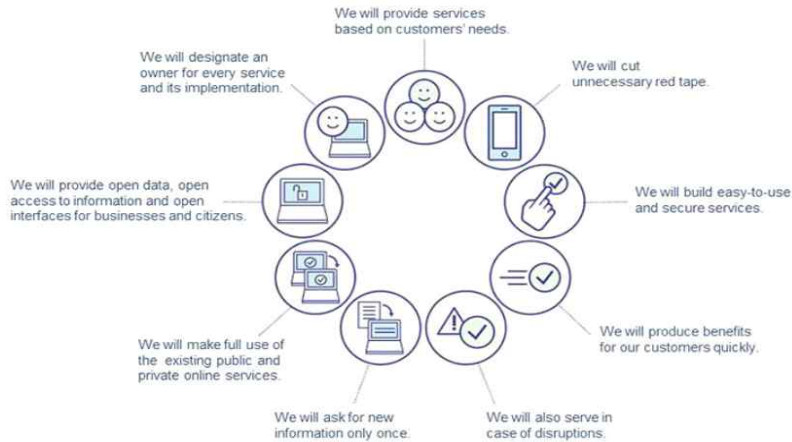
We will provide services based on customers' needs.

We will cut unnecessary red tape.

We will build easy-to-use and secure services.

We will produce benefits for our customers quickly.

We will also serve in case of disruptions.

We will ask for new information only once.

We will make full use of the existing public and private online services.

We will provide open data, open access to information and open interfaces for businesses and citizens.

We will designate an owner for every service and its implementation.